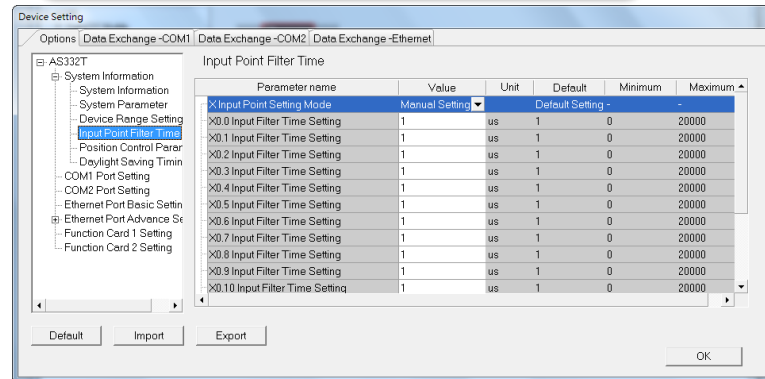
Device Setting

Options | Data Exchange -COM1 | Data Exchange -COM2 | Data Exchange -Ethernet

AS332T
System Information
System Information
System Parameter
Device Range Setting
Input Point Filter Time
Position Control Parar
Daylight Saving Timin
COM1 Port Setting
COM2 Port Setting
Ethernet Port Basic Settin
Ethernet Port Advance Se
Function Card 1 Setting
Function Card 2 Setting

Input Point Filter Time

| Parameter name | Value | Unit | Default | Minimum | Maximum |
|---|---|---|---|---|---|
| X Input Point Setting Mode | Manual Setting | | Default Setting | - | - |
| X0.0 Input Filter Time Setting | 1 | us | 1 | 0 | 20000 |
| X0.1 Input Filter Time Setting | 1 | us | 1 | 0 | 20000 |
| X0.2 Input Filter Time Setting | 1 | us | 1 | 0 | 20000 |
| X0.3 Input Filter Time Setting | 1 | us | 1 | 0 | 20000 |
| X0.4 Input Filter Time Setting | 1 | us | 1 | 0 | 20000 |
| X0.5 Input Filter Time Setting | 1 | us | 1 | 0 | 20000 |
| X0.6 Input Filter Time Setting | 1 | us | 1 | 0 | 20000 |
| X0.7 Input Filter Time Setting | 1 | us | 1 | 0 | 20000 |
| X0.8 Input Filter Time Setting | 1 | us | 1 | 0 | 20000 |
| X0.9 Input Filter Time Setting | 1 | us | 1 | 0 | 20000 |
| X0.10 Input Filter Time Setting | 1 | us | 1 | 0 | 20000 |

Default | Import | Export

OK